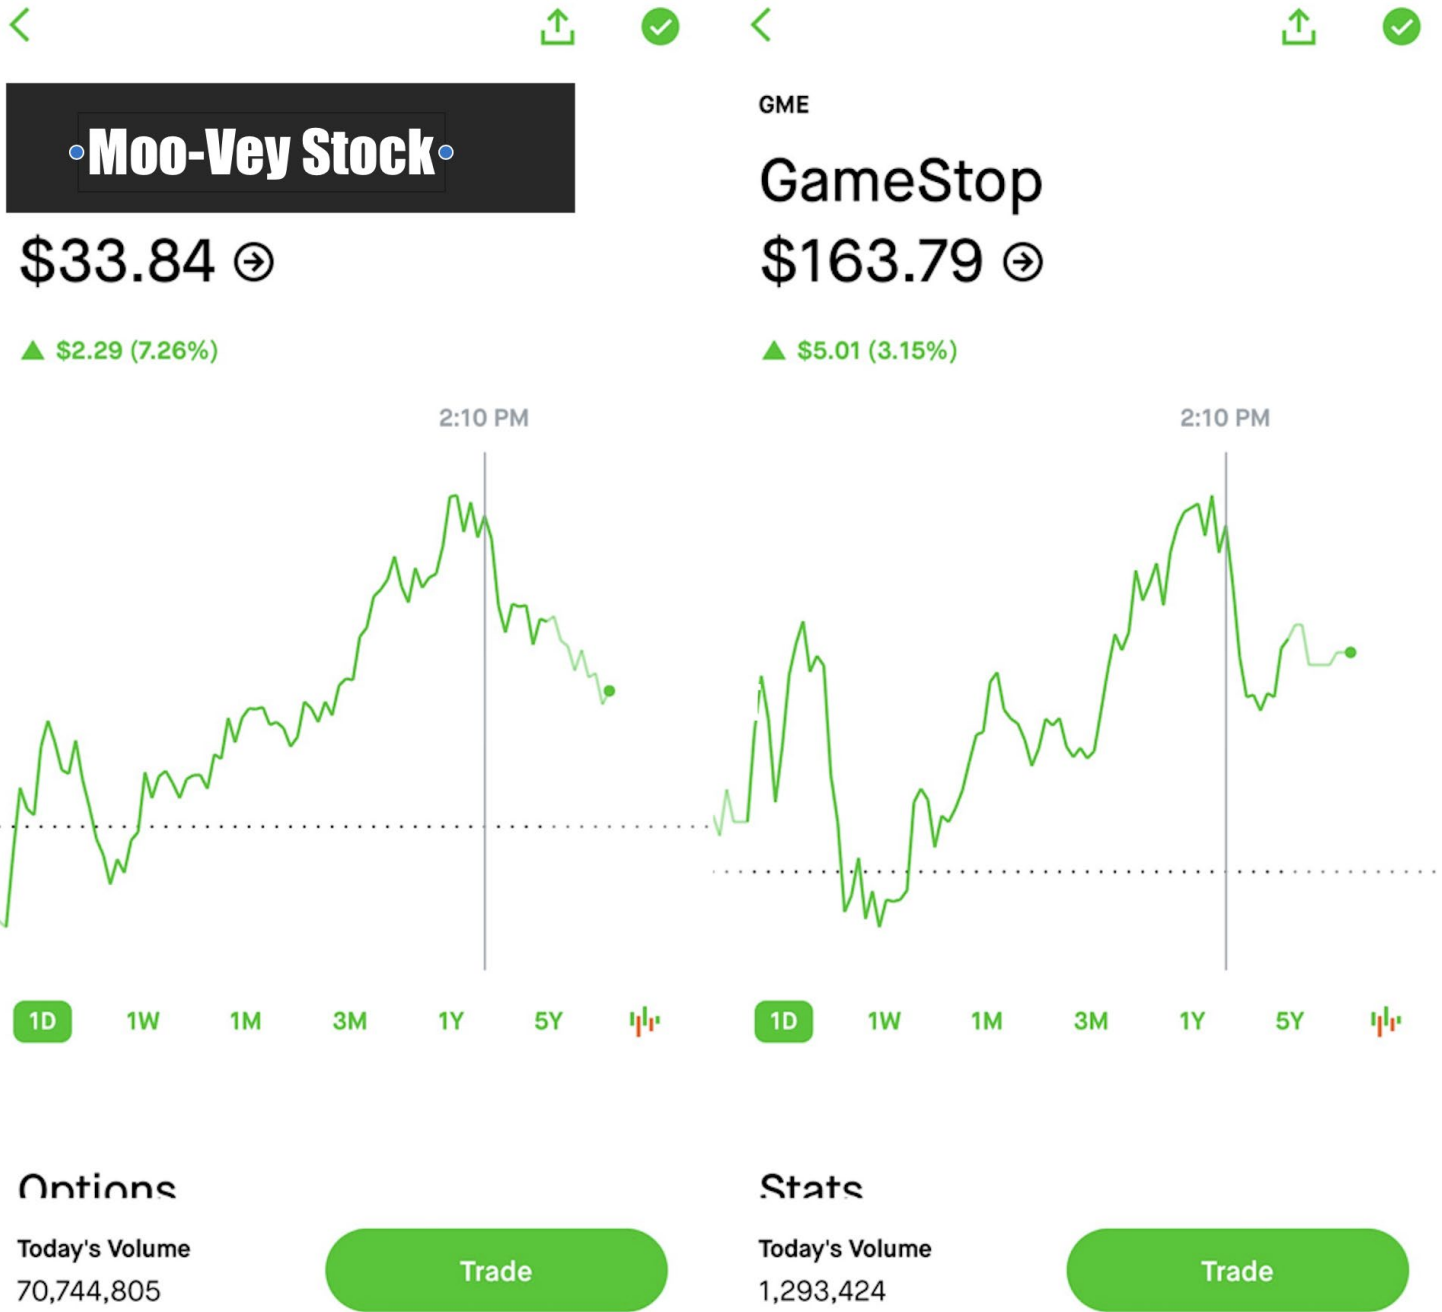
Moo-Vey Stock

$33.84

▲ $2.29 (7.26%)

2:10 PM

1D 1W 1M 3M 1Y 5Y

Options

Today's Volume
70,744,805

Trade

GME

GameStop

$163.79

▲ $5.01 (3.15%)

2:10 PM

1D 1W 1M 3M 1Y 5Y

Stats

Today's Volume
1,293,424

Trade